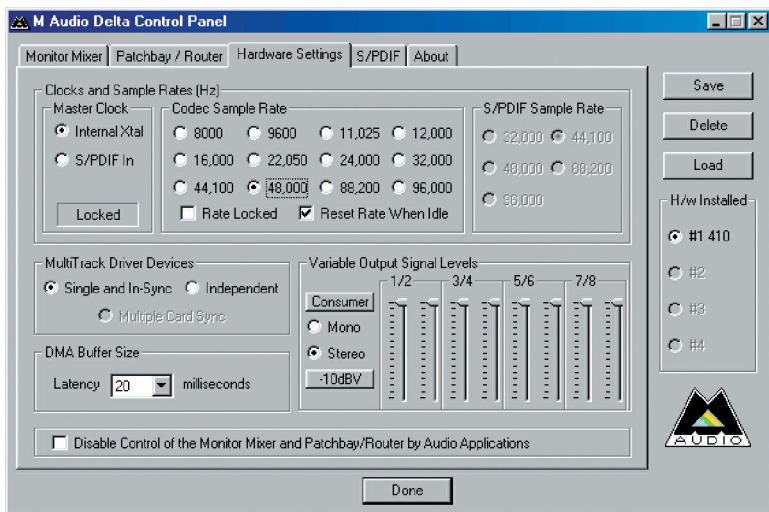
M Audio Delta Control Panel

Monitor Mixer | Patchbay / Router | Hardware Settings | S/PDIF | About

Clocks and Sample Rates (Hz)

Master Clock
Internal Xtal
S/PDIF In
Locked

Codec Sample Rate
8000 | 9600 | 11,025 | 12,000
16,000 | 22,050 | 24,000 | 32,000
44,100 | 48,000 | 88,200 | 96,000
Rate Locked
Reset Rate When Idle

S/PDIF Sample Rate
32,000 | 44,100
48,000 | 88,200
96,000

MultiTrack Driver Devices
Single and In-Sync
Independent
Multiple Card Sync

DMA Buffer Size
Latency 20 milliseconds

Variable Output Signal Levels
Consumer
Mono
Stereo
-10dBV
1/2 | 3/4 | 5/6 | 7/8

Disable Control of the Monitor Mixer and Patchbay/Router by Audio Applications

Save
Delete
Load

H/w Installed
#1 410
#2
#3
#4

AUDIO

Done